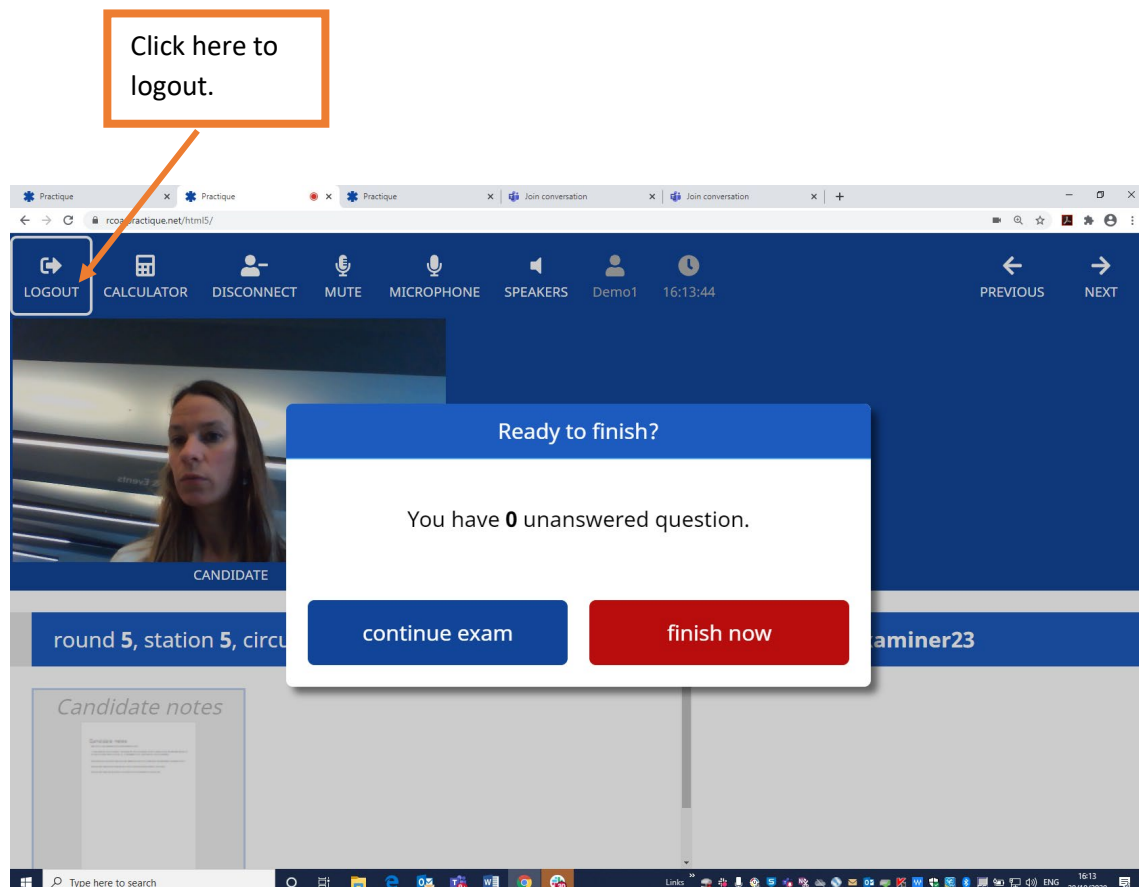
Click here to logout.

Practique
Practique
Practique
Join conversation
Join conversation

rcoa.practique.net/html5/

LOGOUT
CALCULATOR
DISCONNECT
MUTE
MICROPHONE
SPEAKERS
Demo1
16:13:44
PREVIOUS
NEXT

CANDIDATE

Ready to finish?

You have **0** unanswered question.

continue exam
finish now

round **5**, station **5**, circu

aminer23

Candidate notes

Type here to search
Links
ENG
16:13